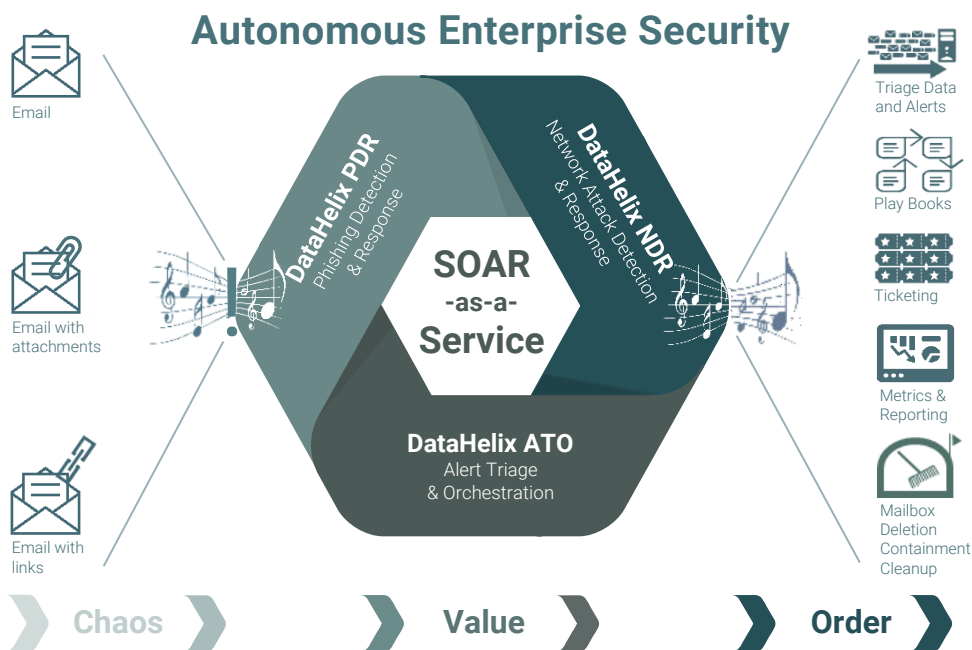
Autonomous Enterprise Security

Email

Email with attachments

Email with links

DataHelix PDR
Phishing Detection & Response

DataHelix NDR
Network Attack Detection & Response

SOAR -as-a- Service

DataHelix ATO
Alert Triage & Orchestration

Triage Data and Alerts

Play Books

Ticketing

Metrics & Reporting

Mailbox Deletion Containment Cleanup

Chaos

Value

Order